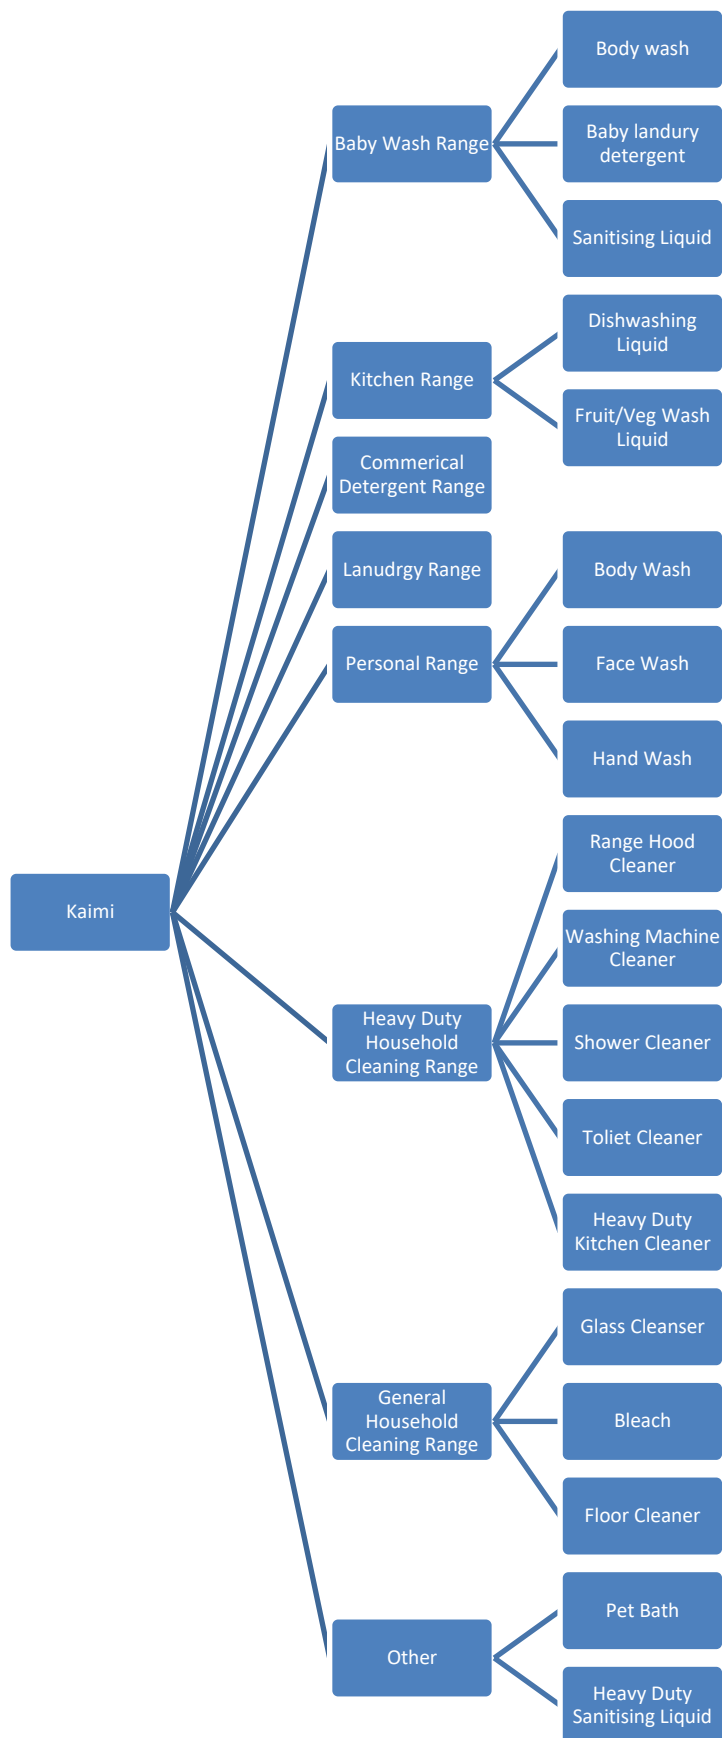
Kaimi

Baby Wash Range
Body wash
Baby landury detergent
Sanitising Liquid

Kitchen Range
Dishwashing Liquid
Fruit/Veg Wash Liquid

Commerical Detergent Range

Lanudrgy Range

Personal Range
Body Wash
Face Wash
Hand Wash

Heavy Duty Household Cleaning Range
Range Hood Cleaner
Washing Machine Cleaner
Shower Cleaner
Toliet Cleaner
Heavy Duty Kitchen Cleaner

General Household Cleaning Range
Glass Cleanser
Bleach
Floor Cleaner

Other
Pet Bath
Heavy Duty Sanitising Liquid